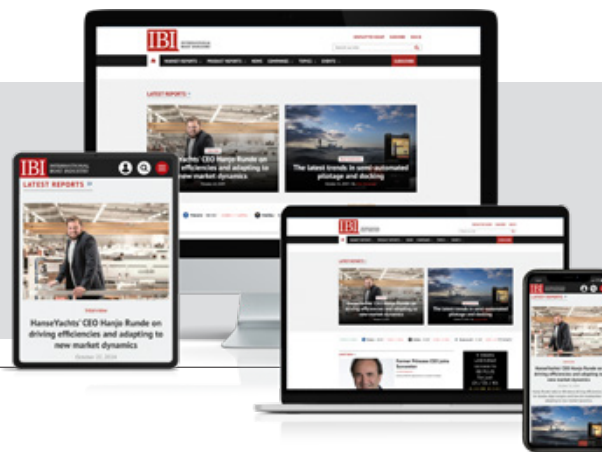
IBI

LATEST REPORTS

Yachts' CEO Hanjo Runde on efficiencies and adapting to new market dynamics

The latest trends in semi-automated pilotage and docking

IBI INTERNATIONAL BOAT INDUSTRY

LATEST REPORTS

HanseYachts' CEO Hanjo Runde on driving efficiencies and adapting to new market dynamics

October 15, 2024

IBI

LATEST REPORTS

HanseYachts' CEO Hanjo Runde on driving efficiencies and adapting to new market dynamics

The latest trends in semi-automated pilotage and docking

Former Princess CEO joins Sunseeker

IBI

HanseYachts' CEO Hanjo Runde on driving efficiencies and adapting to new market dynamics